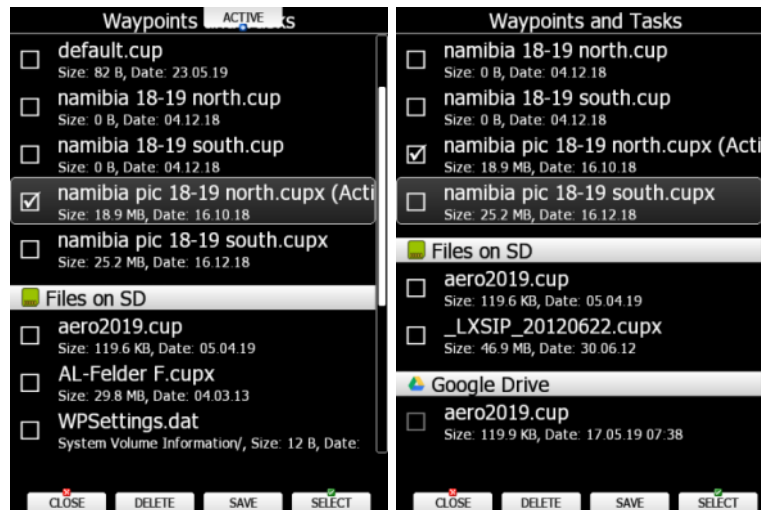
Waypoints ACTIVE sks

default.cup
Size: 82 B, Date: 23.05.19

namibia 18-19 north.cup
Size: 0 B, Date: 04.12.18

namibia 18-19 south.cup
Size: 0 B, Date: 04.12.18

namibia pic 18-19 north.cupx (Acti
Size: 18.9 MB, Date: 16.10.18

namibia pic 18-19 south.cupx
Size: 25.2 MB, Date: 16.12.18

Files on SD

aero2019.cup
Size: 119.6 KB, Date: 05.04.19

AL-Felder F.cupx
Size: 29.8 MB, Date: 04.03.13

WPSettings.dat
System Volume Information/, Size: 12 B, Date:

CLOSE DELETE SAVE SELECT

Waypoints and Tasks

namibia 18-19 north.cup
Size: 0 B, Date: 04.12.18

namibia 18-19 south.cup
Size: 0 B, Date: 04.12.18

namibia pic 18-19 north.cupx (Acti
Size: 18.9 MB, Date: 16.10.18

namibia pic 18-19 south.cupx
Size: 25.2 MB, Date: 16.12.18

Files on SD

aero2019.cup
Size: 119.6 KB, Date: 05.04.19

_LXSIP_20120622.cupx
Size: 46.9 MB, Date: 30.06.12

Google Drive

aero2019.cup
Size: 119.9 KB, Date: 17.05.19 07:38

CLOSE DELETE SAVE SELECT